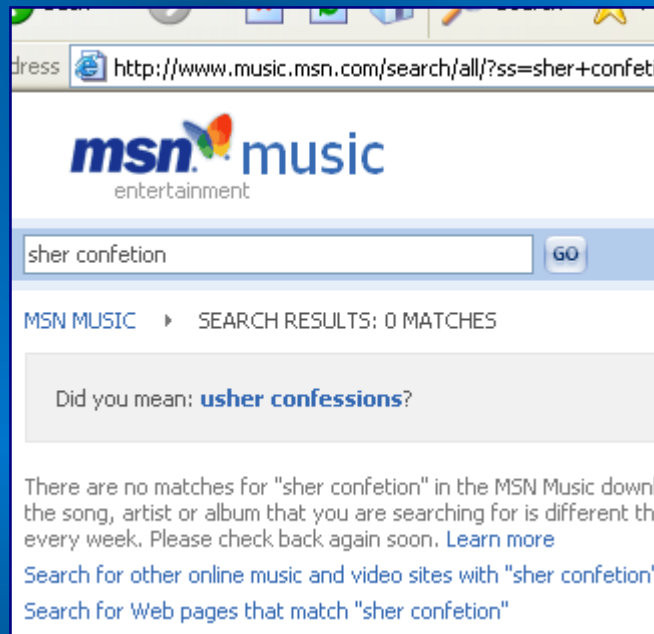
dress http://www.music.msn.com/search/all/?ss=sher+confeti

msn music
entertainment

sher confetion GO

MSN MUSIC ▸ SEARCH RESULTS: 0 MATCHES

Did you mean: usher confessions?

There are no matches for "sher confetion" in the MSN Music downl the song, artist or album that you are searching for is different th every week. Please check back again soon. Learn more

Search for other online music and video sites with "sher confetion"

Search for Web pages that match "sher confetion"